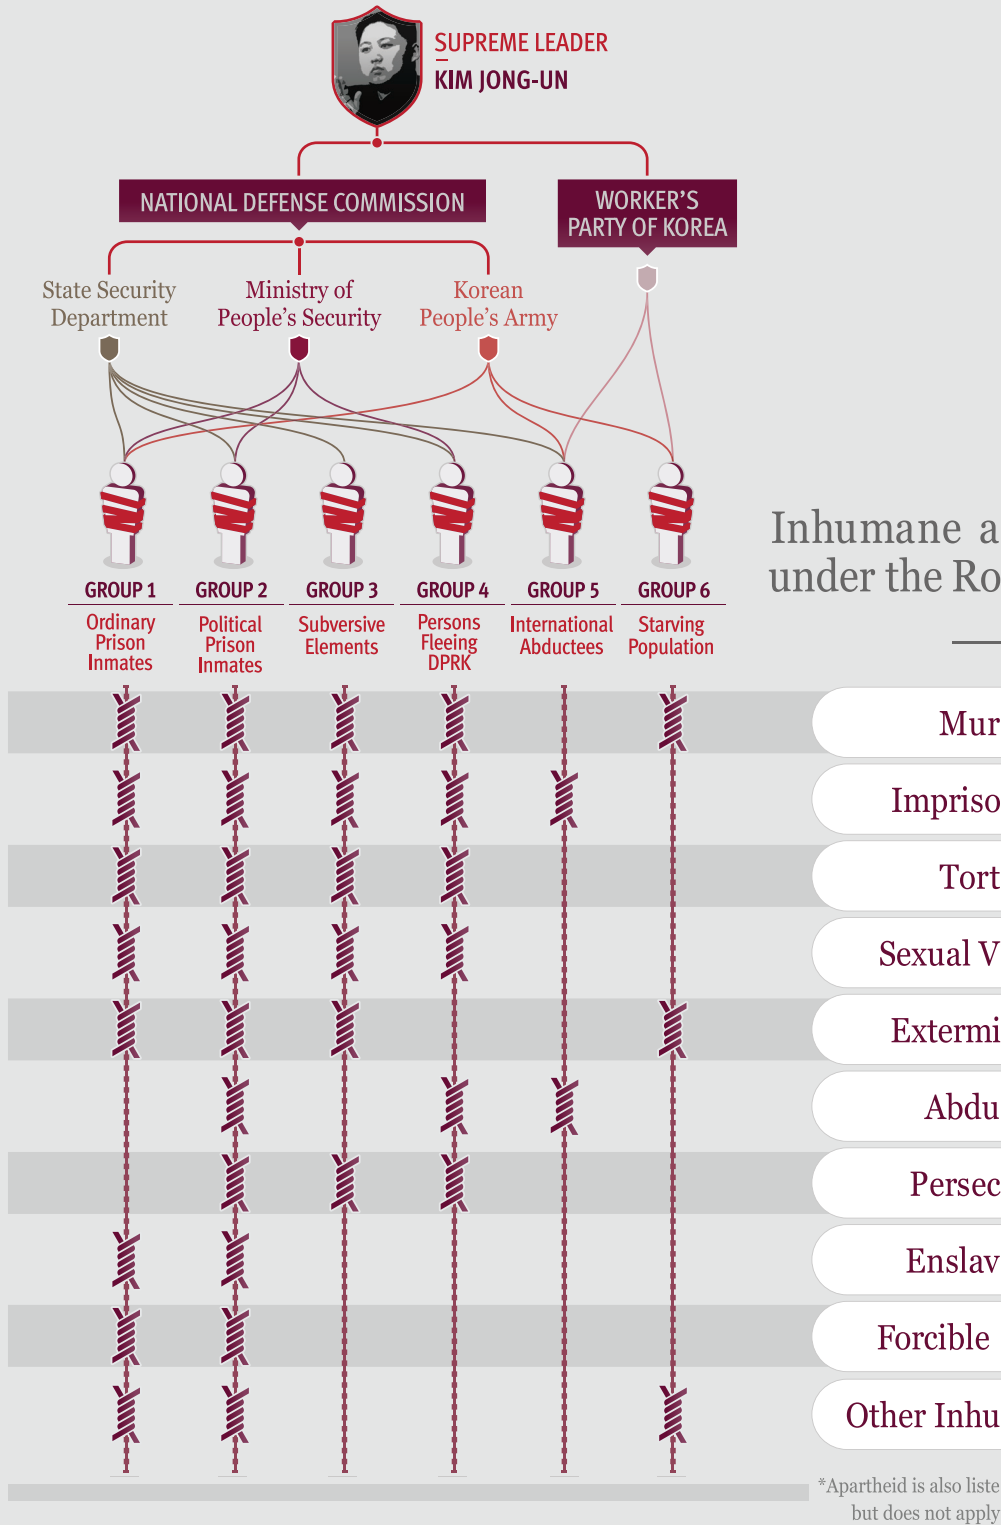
SUPREME LEADER
KIM JONG-UN

NATIONAL DEFENSE COMMISSION

WORKER'S PARTY OF KOREA

State Security Department

Ministry of People's Security

Korean People's Army

GROUP 1
Ordinary Prison Inmates

GROUP 2
Political Prison Inmates

GROUP 3
Subversive Elements

GROUP 4
Persons Fleeing DPRK

GROUP 5
International Abductees

GROUP 6
Starving Population

Inhumane a
under the Ro

Mur
Impriso
Tort
Sexual V
Extermi
Abdu
Persec
Enslav
Forcible
Other Inhu

*Apartheid is also liste
but does not apply